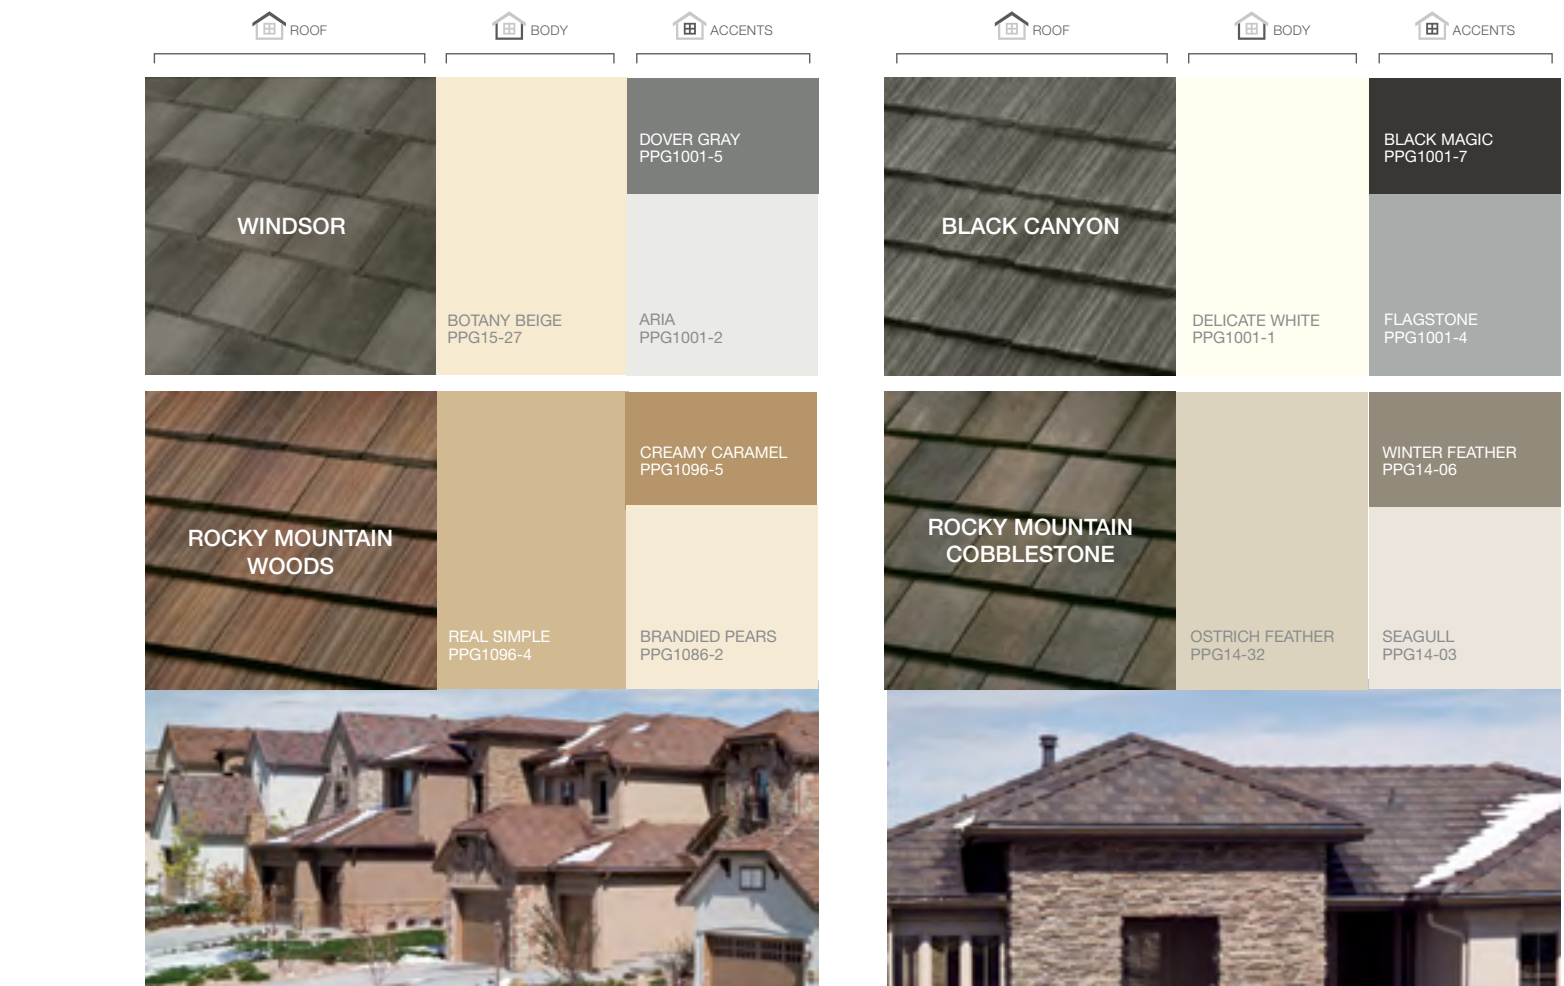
ROOF

BODY

ACCENTS

WINDSOR

BOTANY BEIGE
PPG15-27

DOVER GRAY
PPG1001-5

ARIA
PPG1001-2

ROCKY MOUNTAIN WOODS

REAL SIMPLE
PPG1096-4

CREAMY CARAMEL
PPG1096-5

BRANDIED PEARS
PPG1086-2

ROOF

BODY

ACCENTS

BLACK CANYON

DELICATE WHITE
PPG1001-1

BLACK MAGIC
PPG1001-7

FLAGSTONE
PPG1001-4

ROCKY MOUNTAIN COBBLESTONE

OSTRICH FEATHER
PPG14-32

WINTER FEATHER
PPG14-06

SEAGULL
PPG14-03